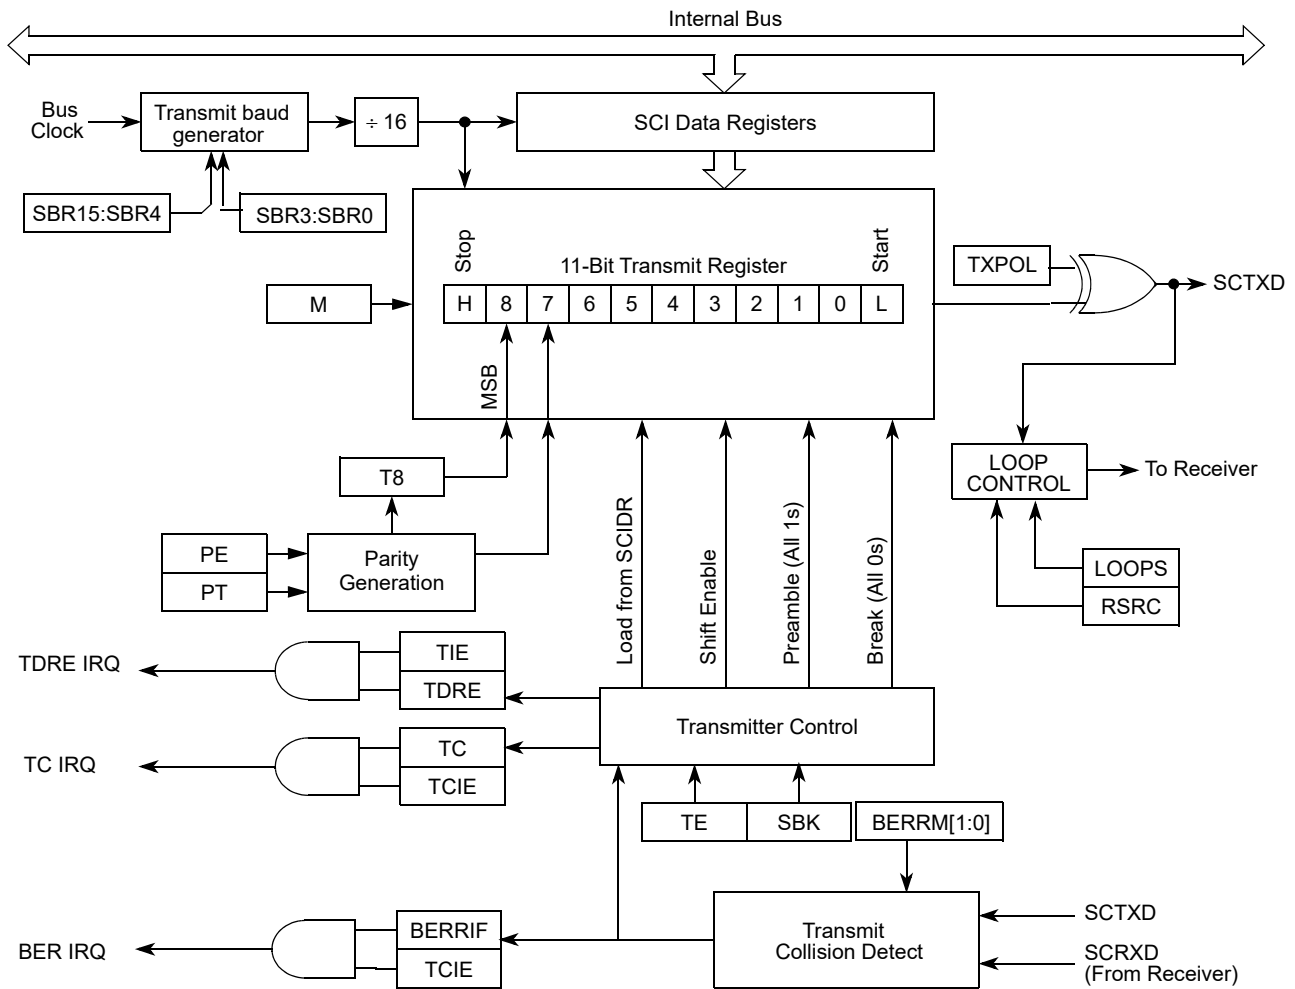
Internal Bus

Bus Clock

Transmit baud generator

÷ 16

SCI Data Registers

SBR15:SBR4

SBR3:SBR0

Stop

11-Bit Transmit Register

Start

TXPOL

SCTXD

M

| H | 8 | 7 | 6 | 5 | 4 | 3 | 2 | 1 | 0 | L |
|---|---|---|---|---|---|---|---|---|---|---|

MSB

LOOP CONTROL

To Receiver

T8

Load from SCIDR

Shift Enable

Preamble (All 1s)

Break (All 0s)

PE

PT

Parity Generation

LOOPS

RSRC

TDRE IRQ

TIE

TDRE

Transmitter Control

TC IRQ

TC

TCIE

TE

SBK

BERRM[1:0]

BER IRQ

BERRIF

TCIE

Transmit Collision Detect

SCTXD

SCRXD (From Receiver)